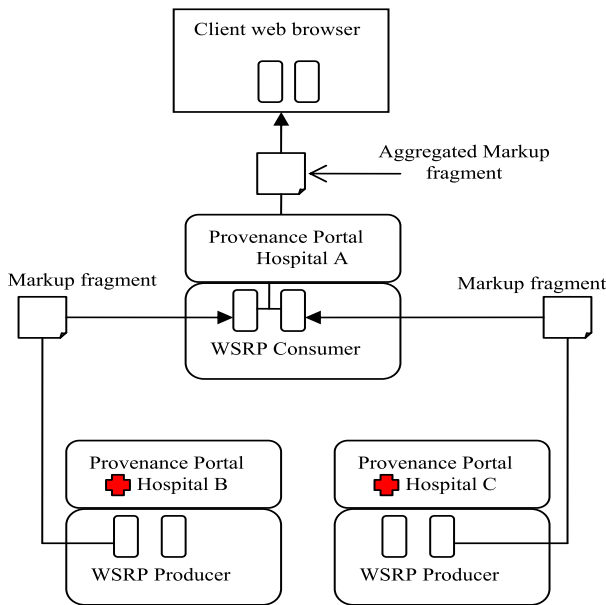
Client web browser

Aggregated Markup fragment

Provenance Portal Hospital A

Markup fragment

Markup fragment

WSRP Consumer

Provenance Portal Hospital B

WSRP Producer

Provenance Portal Hospital C

WSRP Producer